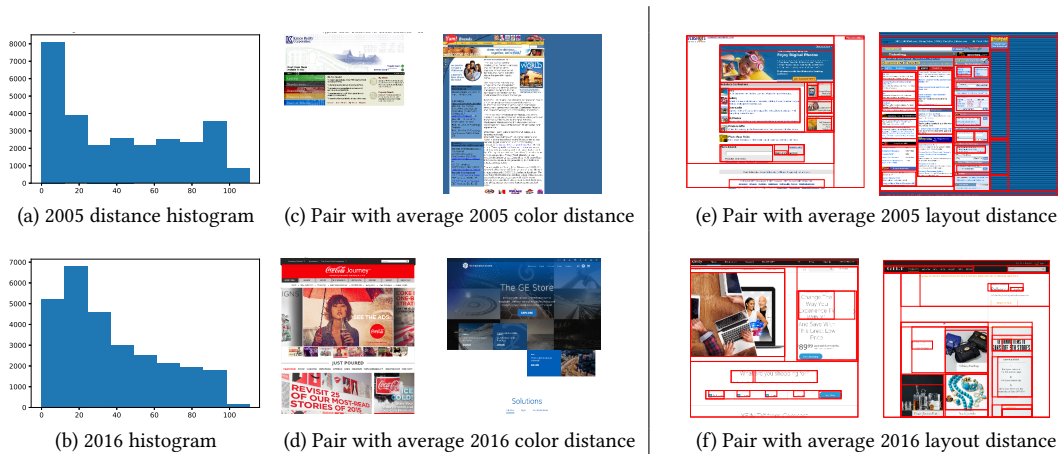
8000
7000
6000
5000
4000
3000
2000
1000
0
0 20 40 60 80 100

(a) 2005 distance histogram

(c) Pair with average 2005 color distance

(e) Pair with average 2005 layout distance

7000
6000
5000
4000
3000
2000
1000
0
0 20 40 60 80 100

(b) 2016 histogram

Coca-Cola Journey

JUST POURED

REVISIT 25 OF OUR MOST-READ STORIES OF 2015

The GE Store

Solutions

(d) Pair with average 2016 color distance

(f) Pair with average 2016 layout distance